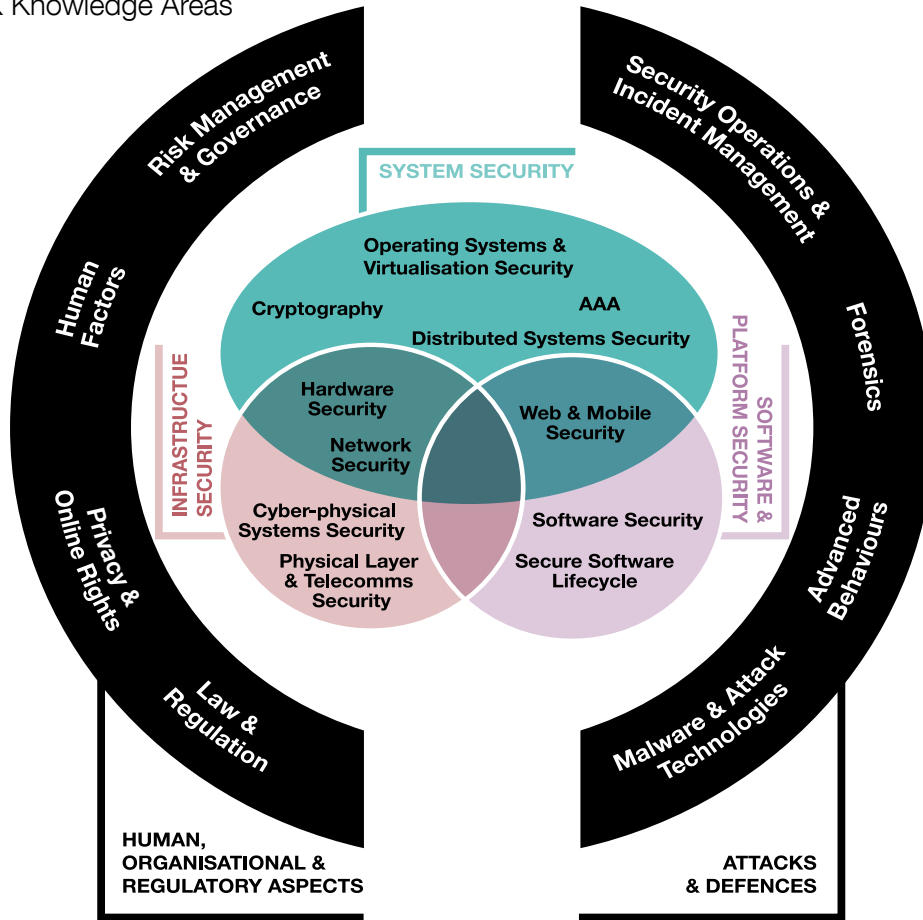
Knowledge Areas

Risk Management & Governance

Human Factors

Privacy & Online Rights

Law & Regulation

HUMAN, ORGANISATIONAL & REGULATORY ASPECTS

Security Operations & Incident Management

Forensics

Advanced Behaviours

Malware & Attack Technologies

ATTACKS & DEFENCES

SYSTEM SECURITY

Operating Systems & Virtualisation Security

Cryptography

AAA

Distributed Systems Security

INFRASTRUCTUE SECURITY

Hardware Security

Network Security

Cyber-physical Systems Security

Physical Layer & Telecomms Security

SOFTWARE & PLATFORM SECURITY

Web & Mobile Security

Software Security

Secure Software Lifecycle